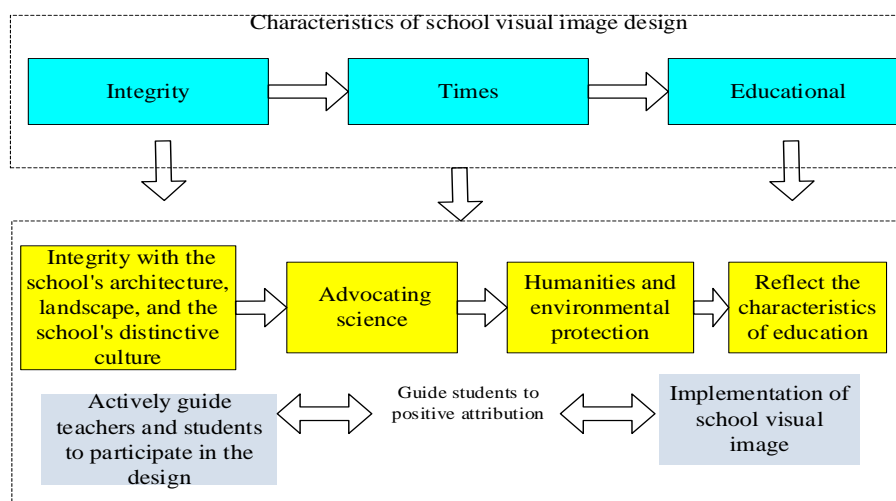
Characteristics of school visual image design

Integrity

Times

Educational

Integrity with the school's architecture, landscape, and the school's distinctive culture

Advocating science

Humanities and environmental protection

Reflect the characteristics of education

Actively guide teachers and students to participate in the design

Guide students to positive attribution

Implementation of school visual image